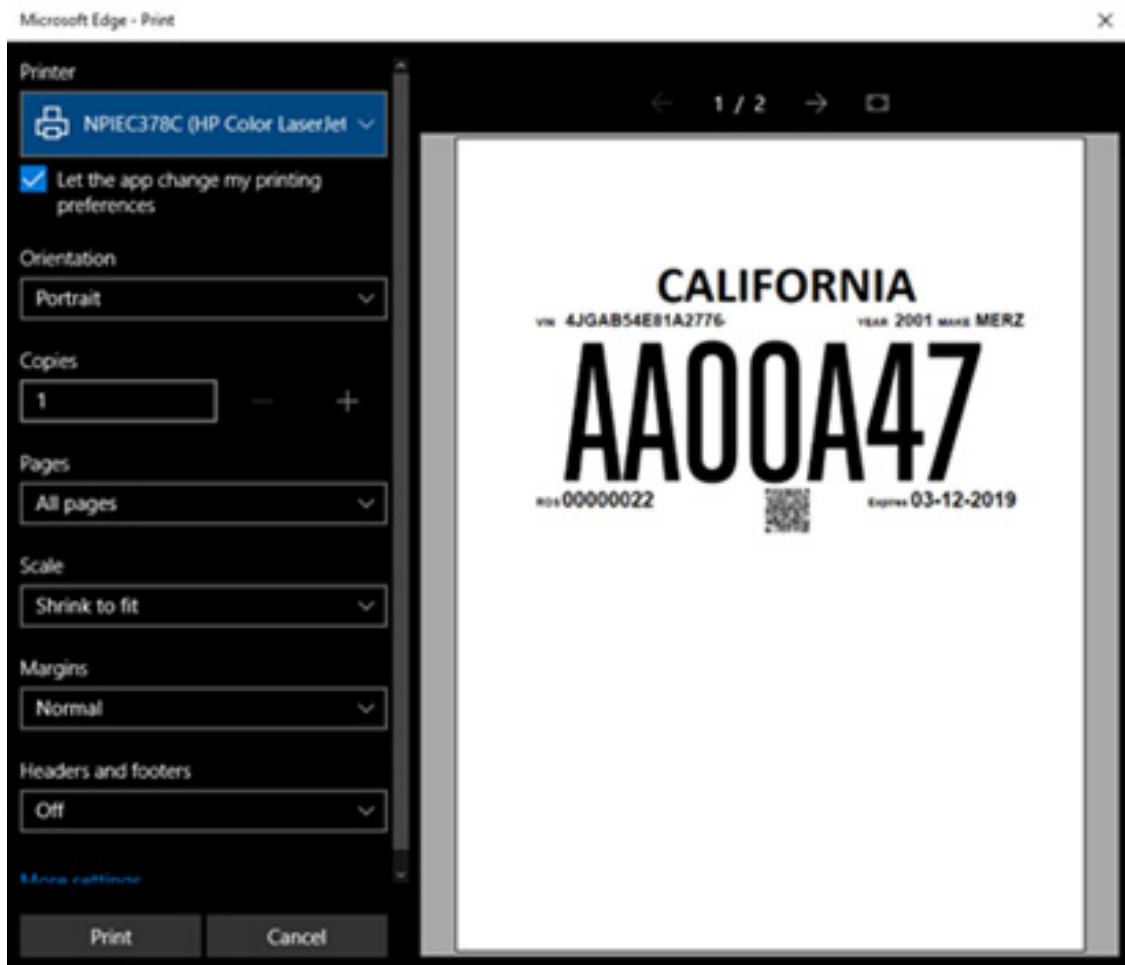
Microsoft Edge - Print

×

Printer

NPIEC378C (HP Color LaserJet

Let the app change my printing preferences

Orientation

Portrait

Copies

1

−

+

Pages

All pages

Scale

Shrink to fit

Margins

Normal

Headers and footers

Off

More settings

Print

Cancel

← 1 / 2 →

CALIFORNIA

VIN 4JGAB54E81A2776

YEAR 2001 MAKE MERZ

AA00A47

RDS 00000022

Expires 03-12-2019